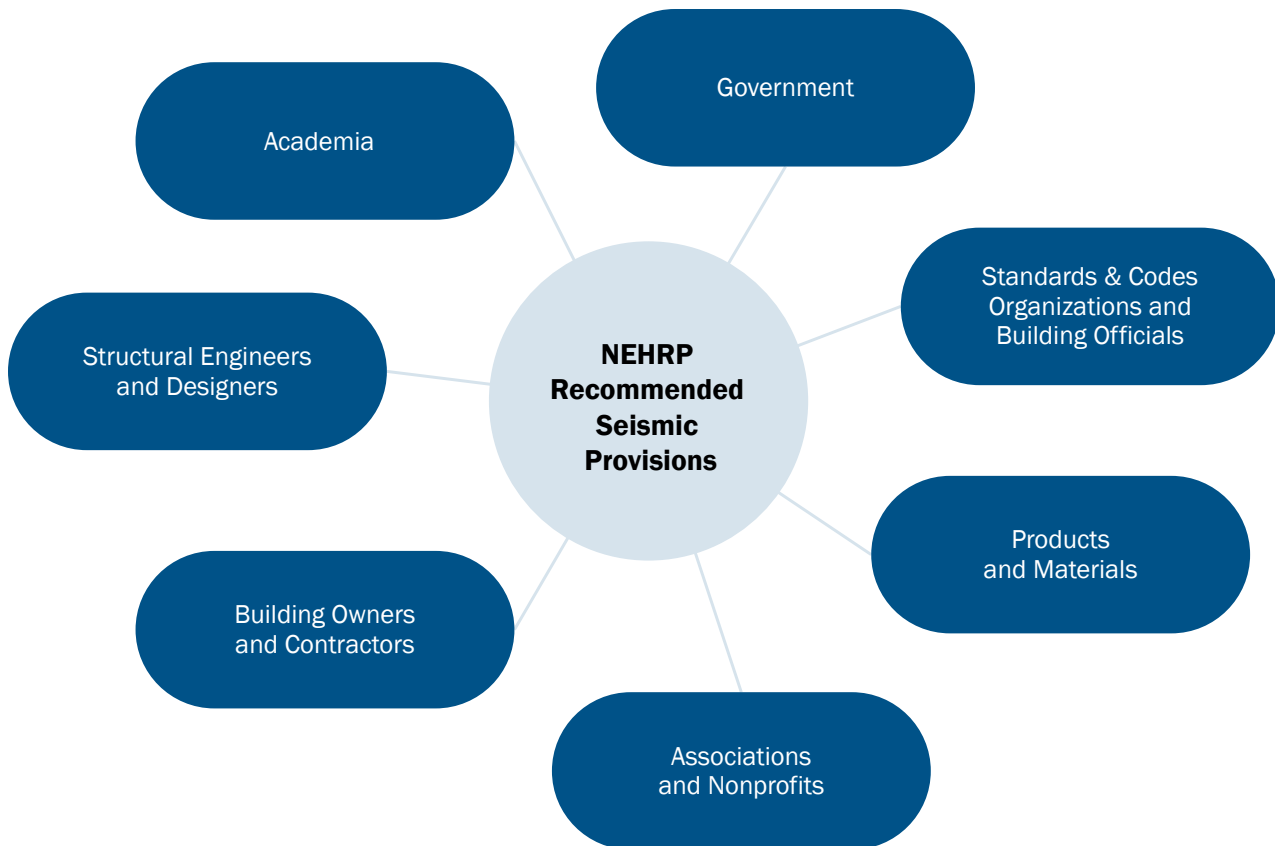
NEHRP Recommended Seismic Provisions

Government

Standards & Codes Organizations and Building Officials

Products and Materials

Associations and Nonprofits

Building Owners and Contractors

Structural Engineers and Designers

Academia